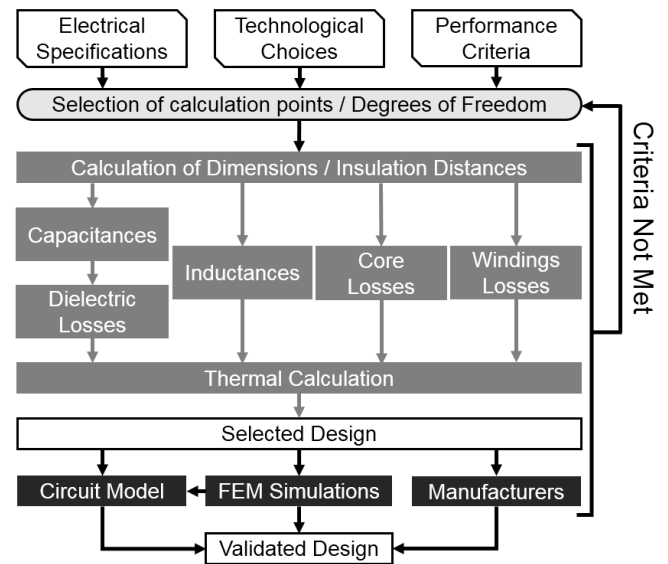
Electrical Specifications

Technological Choices

Performance Criteria

Selection of calculation points / Degrees of Freedom

Criteria Not Met

Calculation of Dimensions / Insulation Distances

Capacitances

Dielectric Losses

Inductances

Core Losses

Windings Losses

Thermal Calculation

Selected Design

Circuit Model

FEM Simulations

Manufacturers

Validated Design